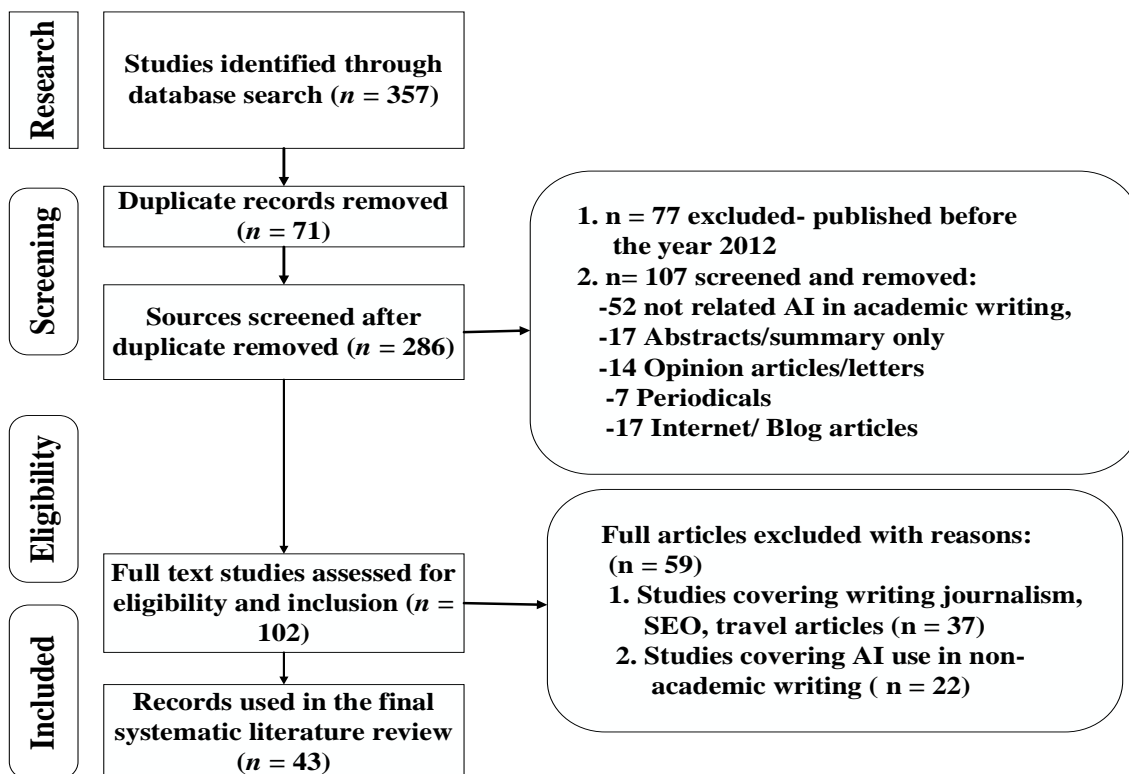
Research

Studies identified through database search ($n$ = 357)

Screening

Duplicate records removed ($n$ = 71)

Sources screened after duplicate removed ($n$ = 286)

1. n = 77 excluded- published before the year 2012
2. n= 107 screened and removed:
-52 not related AI in academic writing,
-17 Abstracts/summary only
-14 Opinion articles/letters
-7 Periodicals
-17 Internet/ Blog articles

Eligibility

Full text studies assessed for eligibility and inclusion ($n$ = 102)

Full articles excluded with reasons: (n = 59)
1. Studies covering writing journalism, SEO, travel articles (n = 37)
2. Studies covering AI use in non-academic writing ( n = 22)

Included

Records used in the final systematic literature review ($n$ = 43)